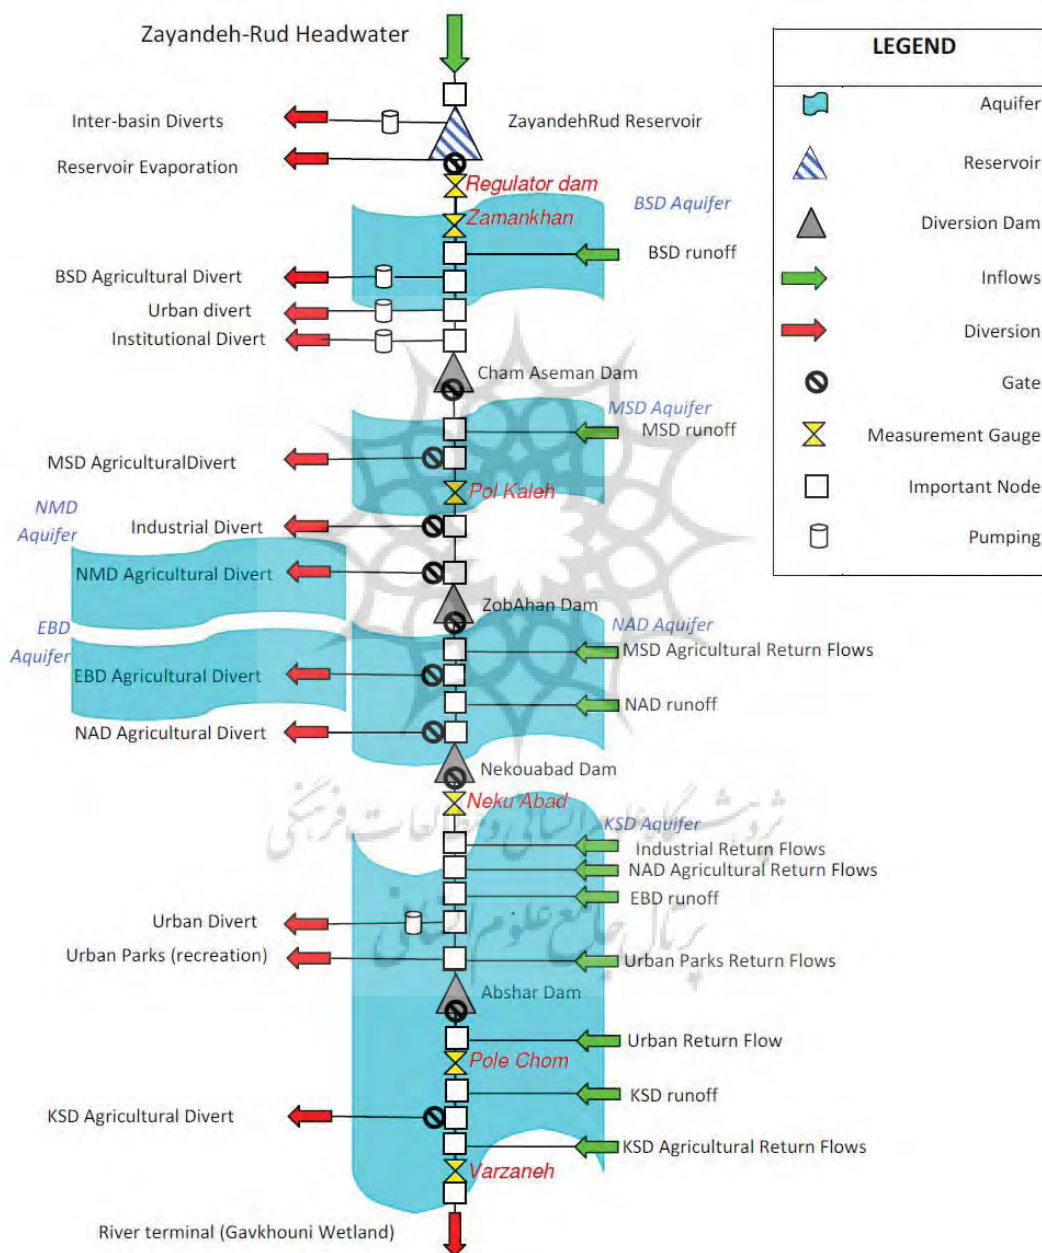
Zayandeh-Rud Headwater

Inter-basin Diverts
ZayandehRud Reservoir
Reservoir Evaporation
Regulator dam
Zamankhan
BSD Aquifer
BSD runoff
BSD Agricultural Divert
Urban divert
Institutional Divert
Cham Aseman Dam
MSD Aquifer
MSD runoff
MSD AgriculturalDivert
Pol Kaleh
NMD Aquifer
Industrial Divert
NMD Agricultural Divert
ZobAhan Dam
EBD Aquifer
NAD Aquifer
MSD Agricultural Return Flows
EBD Agricultural Divert
NAD runoff
NAD Agricultural Divert
Nekouabad Dam
Neku Abad
KSD Aquifer
Industrial Return Flows
NAD Agricultural Return Flows
EBD runoff
Urban Divert
Urban Parks (recreation)
Urban Parks Return Flows
Abshar Dam
Urban Return Flow
Pole Chom
KSD runoff
KSD Agricultural Divert
KSD Agricultural Return Flows
Varzaneh
River terminal (Gavkhouni Wetland)

LEGEND
Aquifer
Reservoir
Diversion Dam
Inflows
Diversion
Gate
Measurement Gauge
Important Node
Pumping

پژوهشگاه علوم انسانی و مطالعات فرهنگی
پرتال جامع علوم انسانی